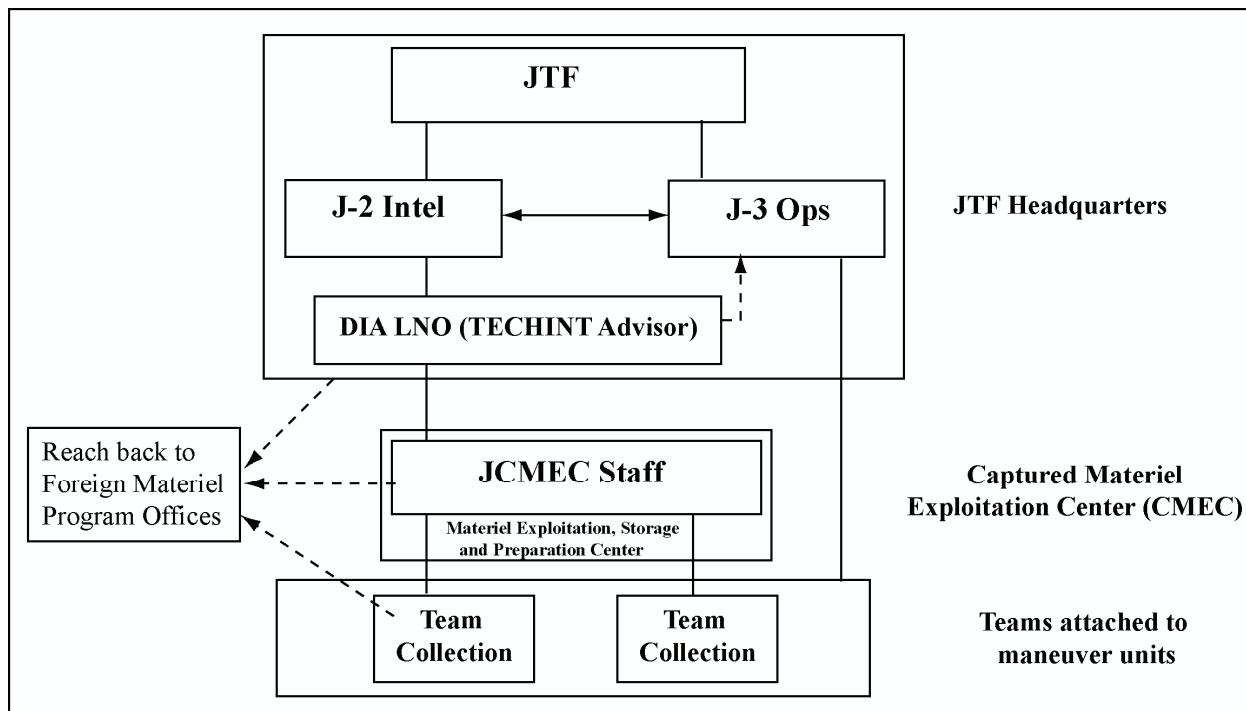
JTF

J-2 Intel

J-3 Ops

JTF Headquarters

DIA LNO (TECHINT Advisor)

Reach back to Foreign Materiel Program Offices

JCMEC Staff

Materiel Exploitation, Storage and Preparation Center

Captured Materiel Exploitation Center (CMEC)

Team Collection

Team Collection

Teams attached to maneuver units